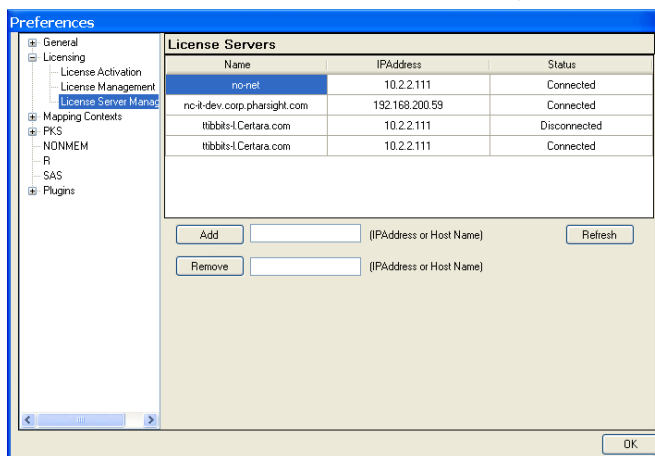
Preferences

General
Licensing
License Activation
License Management
License Server Manag
Mapping Contexts
PKS
NONMEM
R
SAS
Plugins

License Servers

| Name | IPAddress | Status |
|---|---|---|
| no-net | 10.2.2.111 | Connected |
| nc-it-dev.corp.pharsight.com | 192.168.200.59 | Connected |
| ttibbits-l.Certara.com | 10.2.2.111 | Disconnected |
| ttibbits-l.Certara.com | 10.2.2.111 | Connected |

Add (IPAddress or Host Name) Refresh

Remove (IPAddress or Host Name)

OK